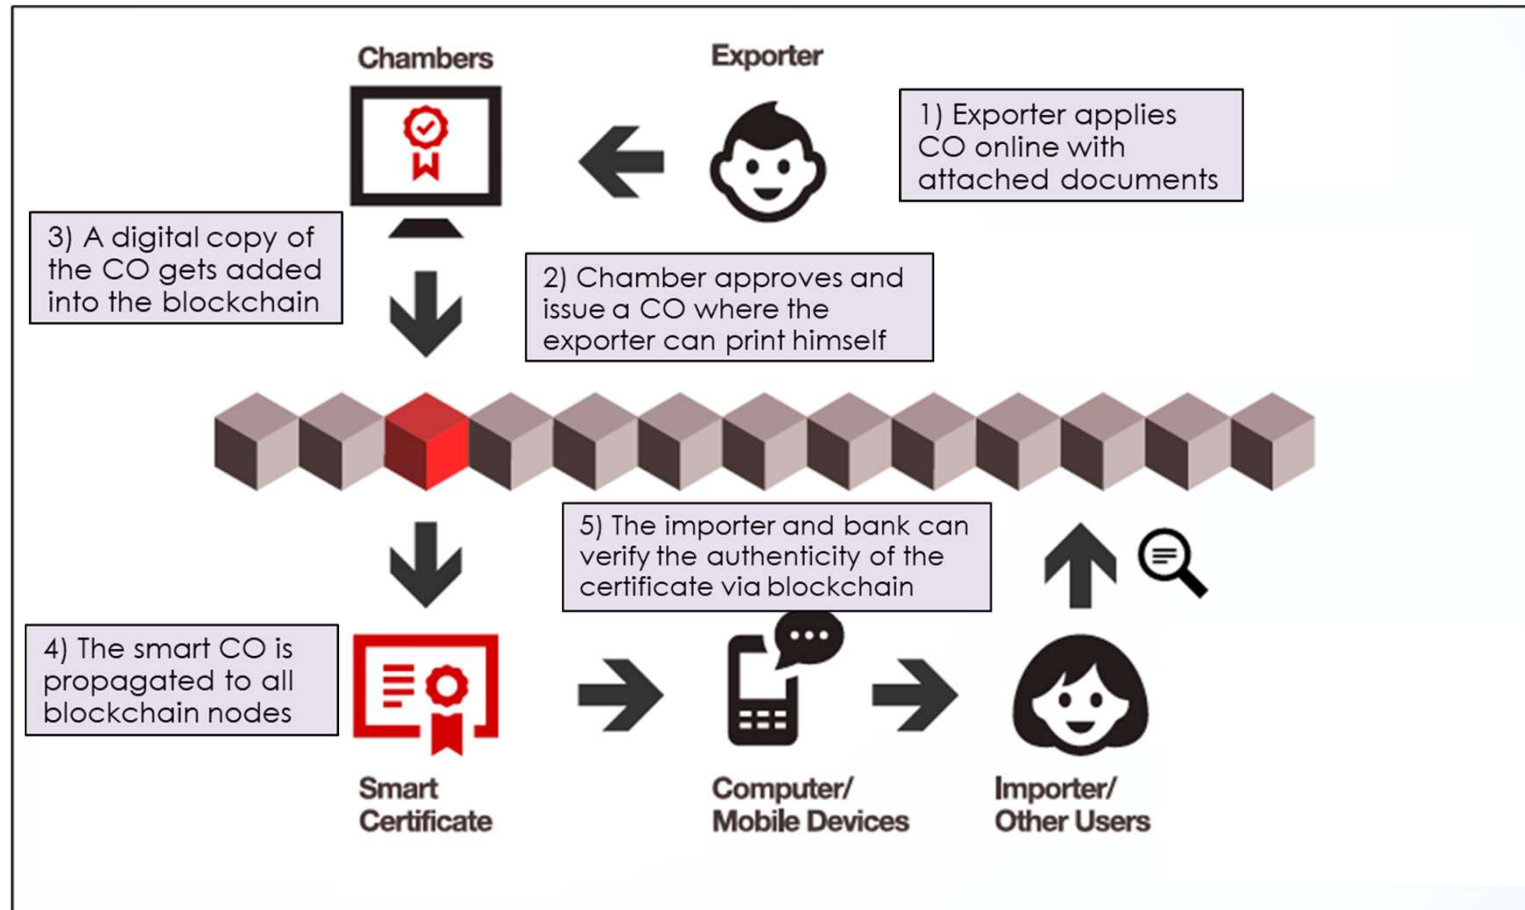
Chambers

Exporter

1) Exporter applies CO online with attached documents

3) A digital copy of the CO gets added into the blockchain

2) Chamber approves and issue a CO where the exporter can print himself

5) The importer and bank can verify the authenticity of the certificate via blockchain

4) The smart CO is propagated to all blockchain nodes

Smart Certificate

Computer/ Mobile Devices

Importer/ Other Users